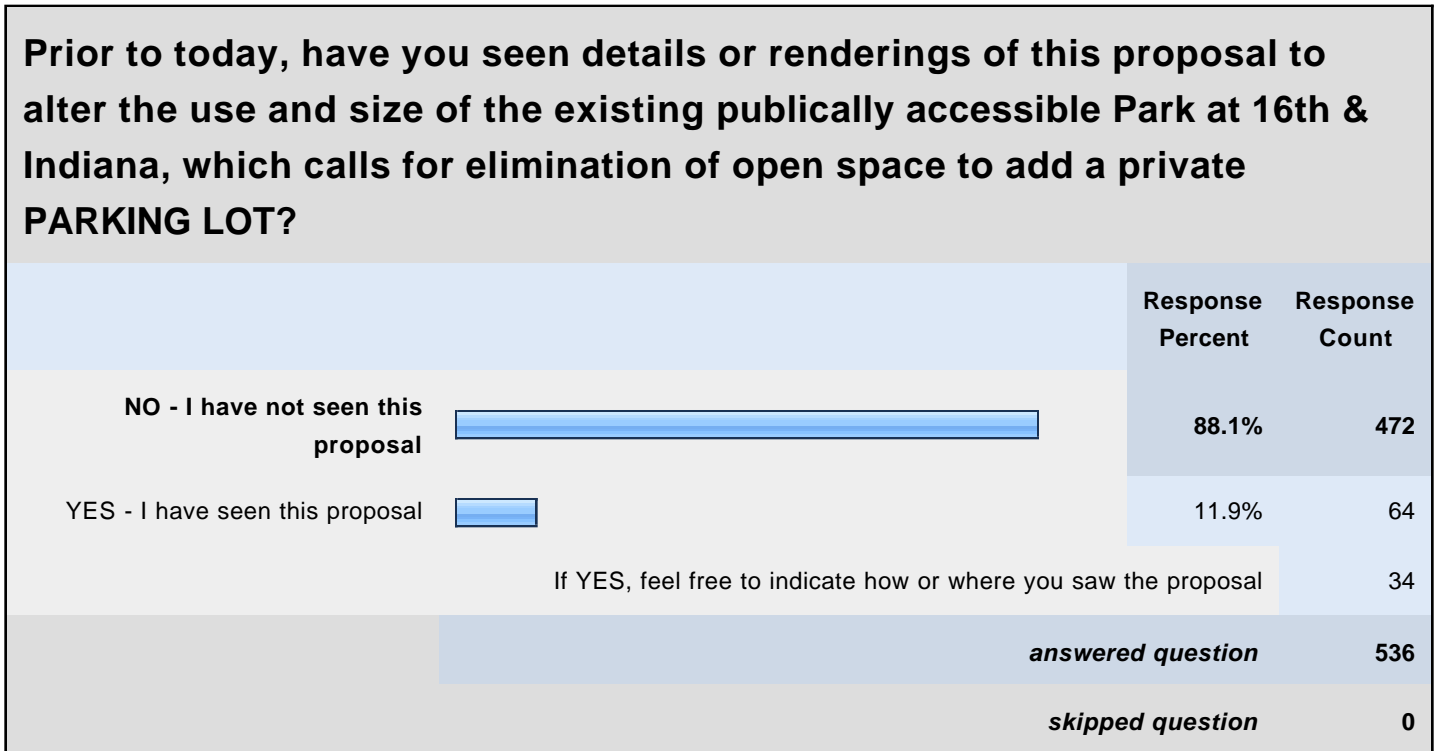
Prior to today, have you seen details or renderings of this proposal to alter the use and size of the existing publically accessible Park at 16th & Indiana, which calls for elimination of open space to add a private PARKING LOT?

| | Response Percent | Response Count |
|---|---|---|
| NO - I have not seen this proposal | 88.1% | 472 |
| YES - I have seen this proposal | 11.9% | 64 |
| If YES, feel free to indicate how or where you saw the proposal | | 34 |
| answered question | | 536 |
| skipped question | | 0 |